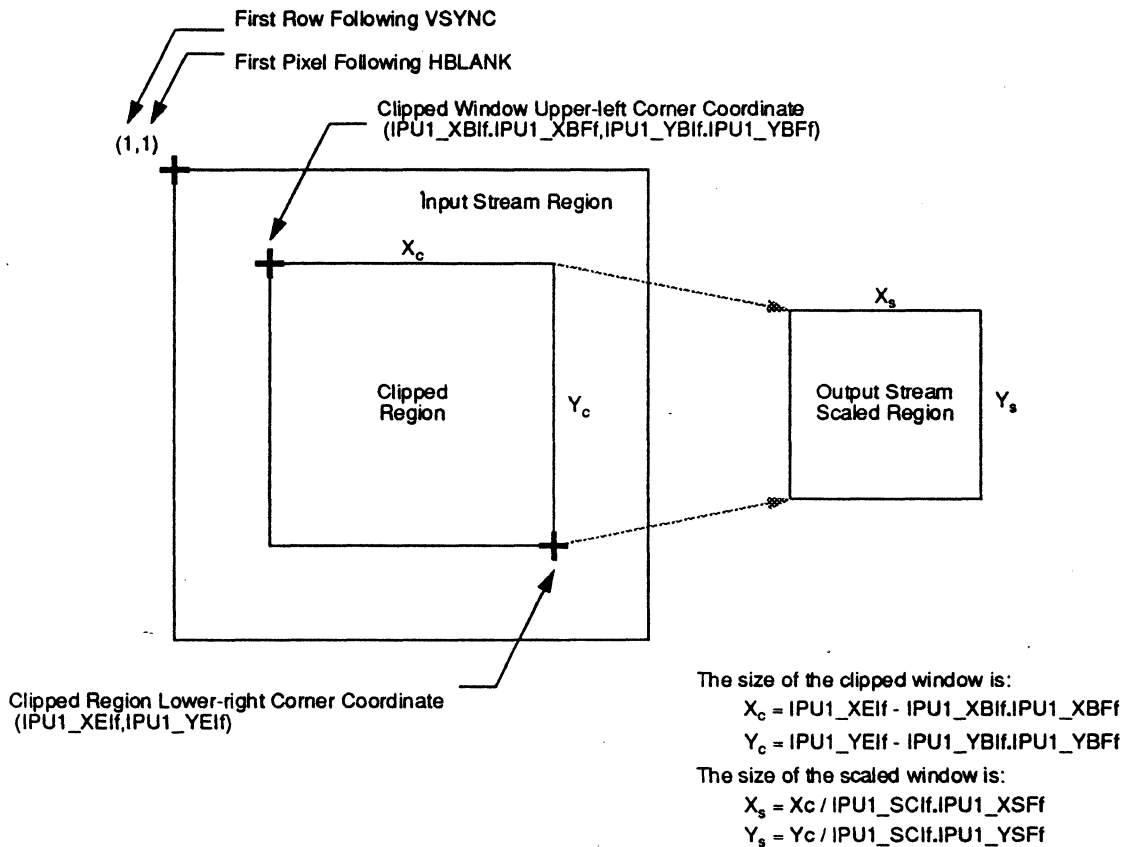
First Row Following VSYNC

First Pixel Following HBLANK

(1,1)

Clipped Window Upper-left Corner Coordinate (IPU1_XBIf.IPU1_XBFf,IPU1_YBIf.IPU1_YBFf)

Input Stream Region

$X_c$

Clipped Region

$Y_c$

$X_s$

Output Stream Scaled Region

$Y_s$

Clipped Region Lower-right Corner Coordinate (IPU1_XEIf,IPU1_YEIf)

The size of the clipped window is:

$X_c$ = IPU1_XEIf - IPU1_XBIf.IPU1_XBFf

$Y_c$ = IPU1_YEIf - IPU1_YBIf.IPU1_YBFf

The size of the scaled window is:

$X_s$ = Xc / IPU1_SCIf.IPU1_XSFf

$Y_s$ = Yc / IPU1_SCIf.IPU1_YSFf